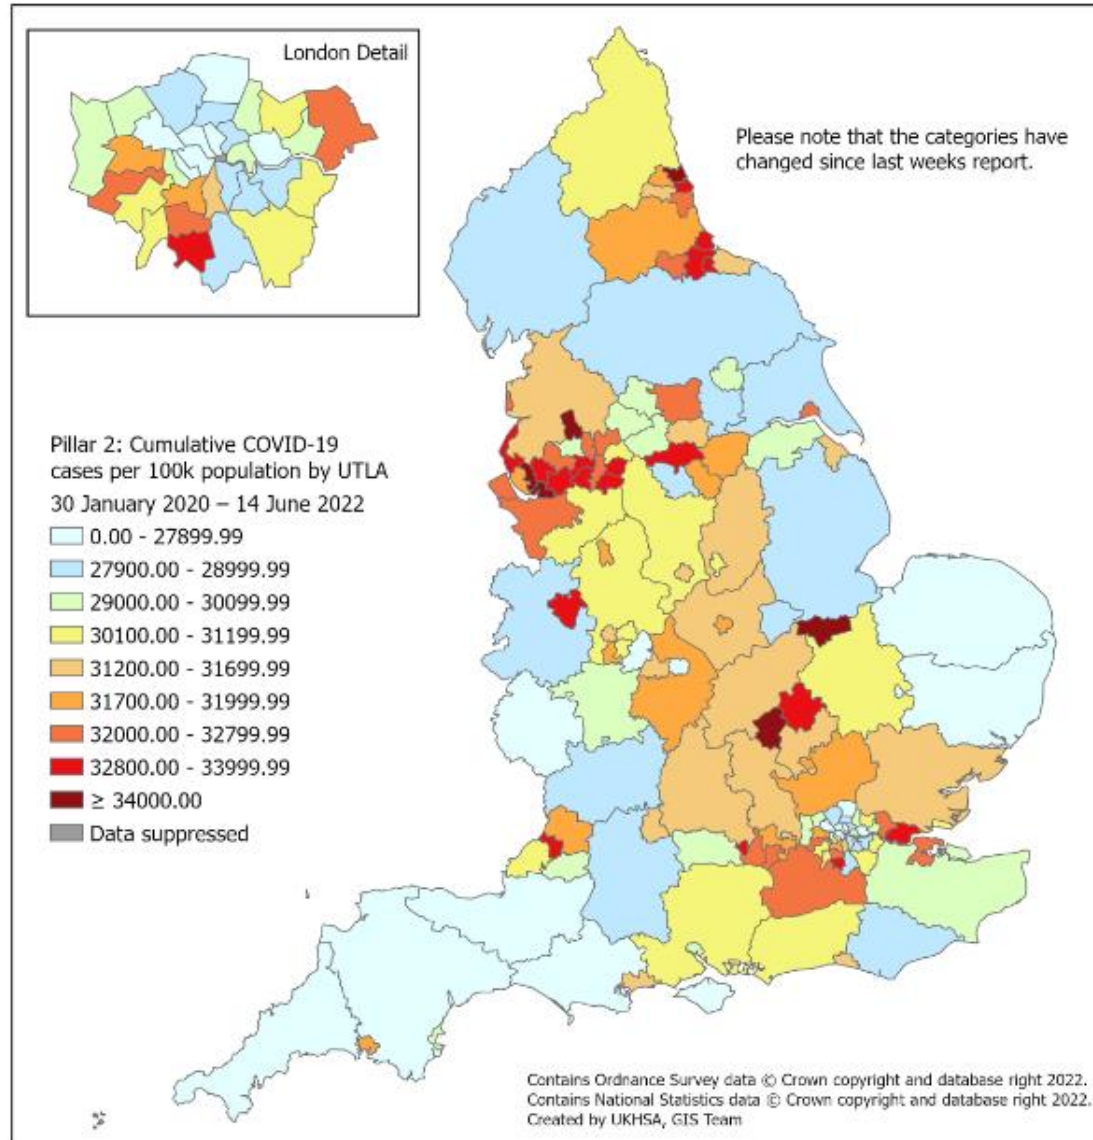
London Detail

Please note that the categories have changed since last weeks report.

Pillar 2: Cumulative COVID-19 cases per 100k population by UTLA
30 January 2020 – 14 June 2022
0.00 - 27899.99
27900.00 - 28999.99
29000.00 - 30099.99
30100.00 - 31199.99
31200.00 - 31699.99
31700.00 - 31999.99
32000.00 - 32799.99
32800.00 - 33999.99
≥ 34000.00
Data suppressed

Contains Ordnance Survey data © Crown copyright and database right 2022.
Contains National Statistics data © Crown copyright and database right 2022.
Created by UKHSA, GIS Team